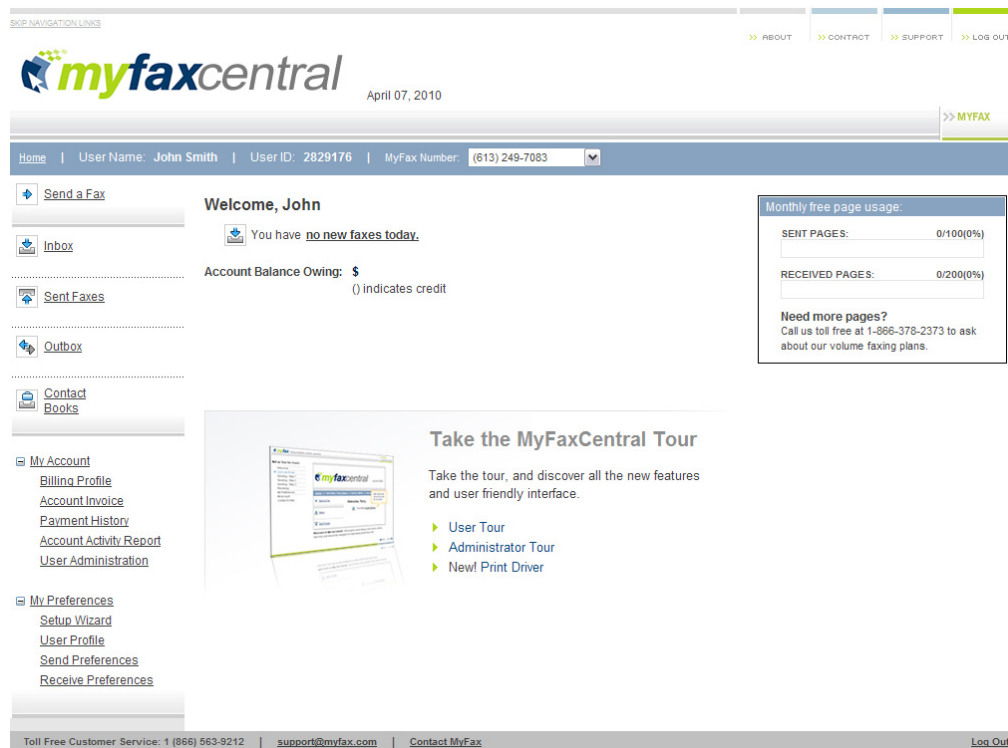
SKIP NAVIGATION LINKS

>> ABOUT >> CONTACT >> SUPPORT >> LOG OUT

myfaxcentral

April 07, 2010

>> MYFAX

Home | User Name: John Smith | User ID: 2829176 | MyFax Number: (613) 249-7083

Send a Fax

Inbox

Sent Faxes

Outbox

Contact Books

My Account
Billing Profile
Account Invoice
Payment History
Account Activity Report
User Administration

My Preferences
Setup Wizard
User Profile
Send Preferences
Receive Preferences

Welcome, John

You have no new faxes today.

Account Balance Owing: $
() indicates credit

Monthly free page usage:

SENT PAGES: 0/100(0%)

RECEIVED PAGES: 0/200(0%)

Need more pages?
Call us toll free at 1-866-378-2373 to ask about our volume faxing plans.

Take the MyFaxCentral Tour

Take the tour, and discover all the new features and user friendly interface.

User Tour
Administrator Tour
New! Print Driver

Toll Free Customer Service: 1 (866) 563-9212 | support@myfax.com | Contact MyFax

Log Out